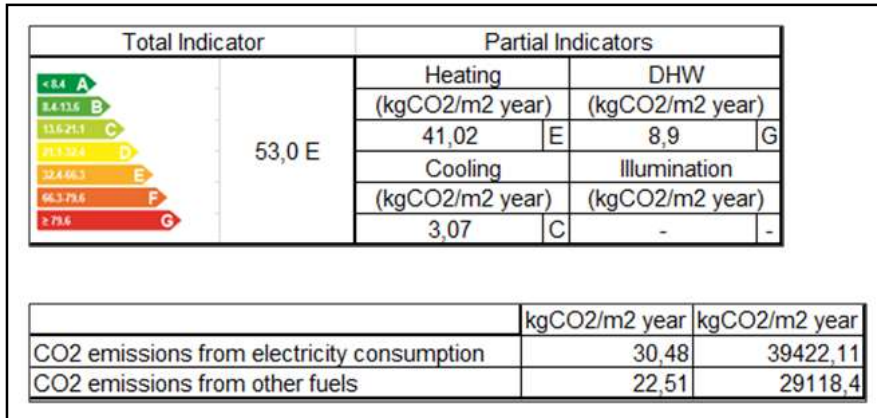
| Total Indicator | | Partial Indicators | | | |
|---|---|---|---|---|---|
| <8.4 A<br>8.4-13.6 B<br>13.6-21.1 C<br>21.1-32.4 D<br>32.4-66.3 E<br>66.3-79.6 F<br>≥79.6 G | 53,0 E | Heating<br>(kgCO2/m2 year) | | DHW<br>(kgCO2/m2 year) | |
| | | 41,02 | E | 8,9 | G |
| | | Cooling<br>(kgCO2/m2 year) | | Illumination<br>(kgCO2/m2 year) | |
| | | 3,07 | C | - | - |

| | kgCO2/m2 year | kgCO2/m2 year |
|---|---|---|
| CO2 emissions from electricity consumption | 30,48 | 39422,11 |
| CO2 emissions from other fuels | 22,51 | 29118,4 |